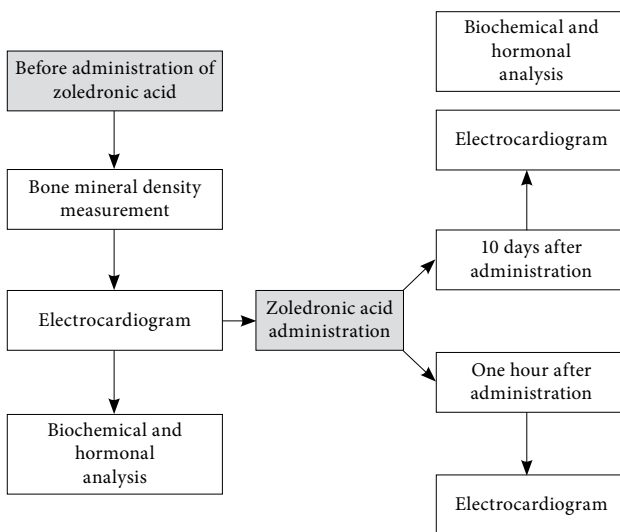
Before administration of zoledronic acid

Bone mineral density measurement

Electrocardiogram

Biochemical and hormonal analysis

Zoledronic acid administration

Biochemical and hormonal analysis

Electrocardiogram

10 days after administration

One hour after administration

Electrocardiogram